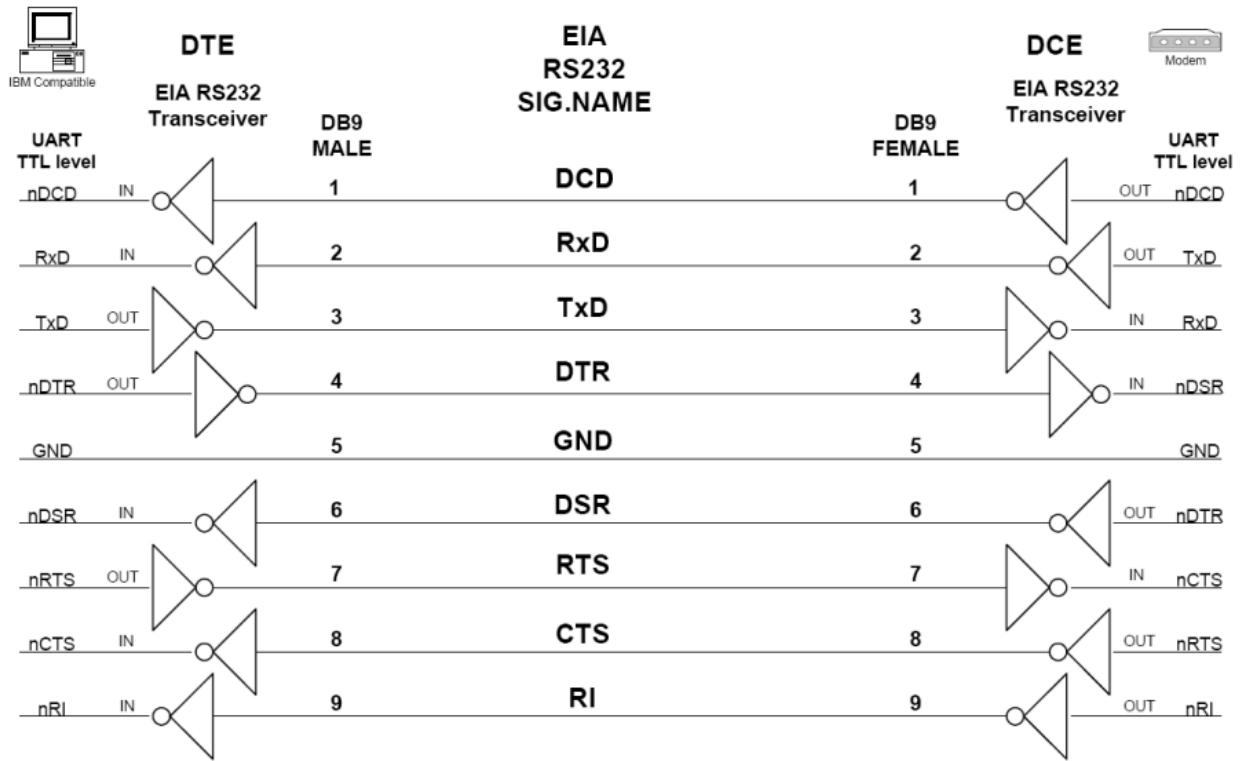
IBM Compatible

DTE

EIA RS232 Transceiver

UART TTL level

DB9 MALE

EIA RS232 SIG.NAME

DCE

Modem

EIA RS232 Transceiver

DB9 FEMALE

UART TTL level

| UART TTL level | | DB9 MALE | EIA RS232 SIG.NAME | DB9 FEMALE | | UART TTL level |
|---|---|---|---|---|---|---|
| nDCD | IN | 1 | DCD | 1 | OUT | nDCD |
| RxD | IN | 2 | RxD | 2 | OUT | TxD |
| TxD | OUT | 3 | TxD | 3 | IN | RxD |
| nDTR | OUT | 4 | DTR | 4 | IN | nDSR |
| GND | | 5 | GND | 5 | | GND |
| nDSR | IN | 6 | DSR | 6 | OUT | nDTR |
| nRTS | OUT | 7 | RTS | 7 | IN | nCTS |
| nCTS | IN | 8 | CTS | 8 | OUT | nRTS |
| nRI | IN | 9 | RI | 9 | OUT | nRI |